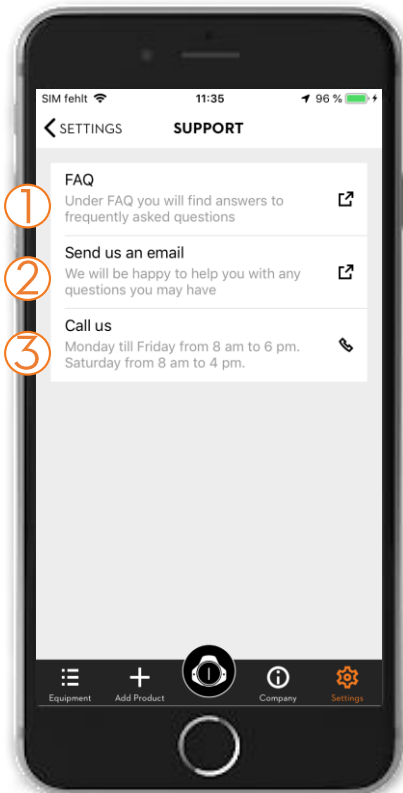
SIM fehlt 11:35 96 %

SETTINGS SUPPORT

1
FAQ
Under FAQ you will find answers to frequently asked questions

2
Send us an email
We will be happy to help you with any questions you may have

3
Call us
Monday till Friday from 8 am to 6 pm. Saturday from 8 am to 4 pm.

Equipment Add Product Company Settings